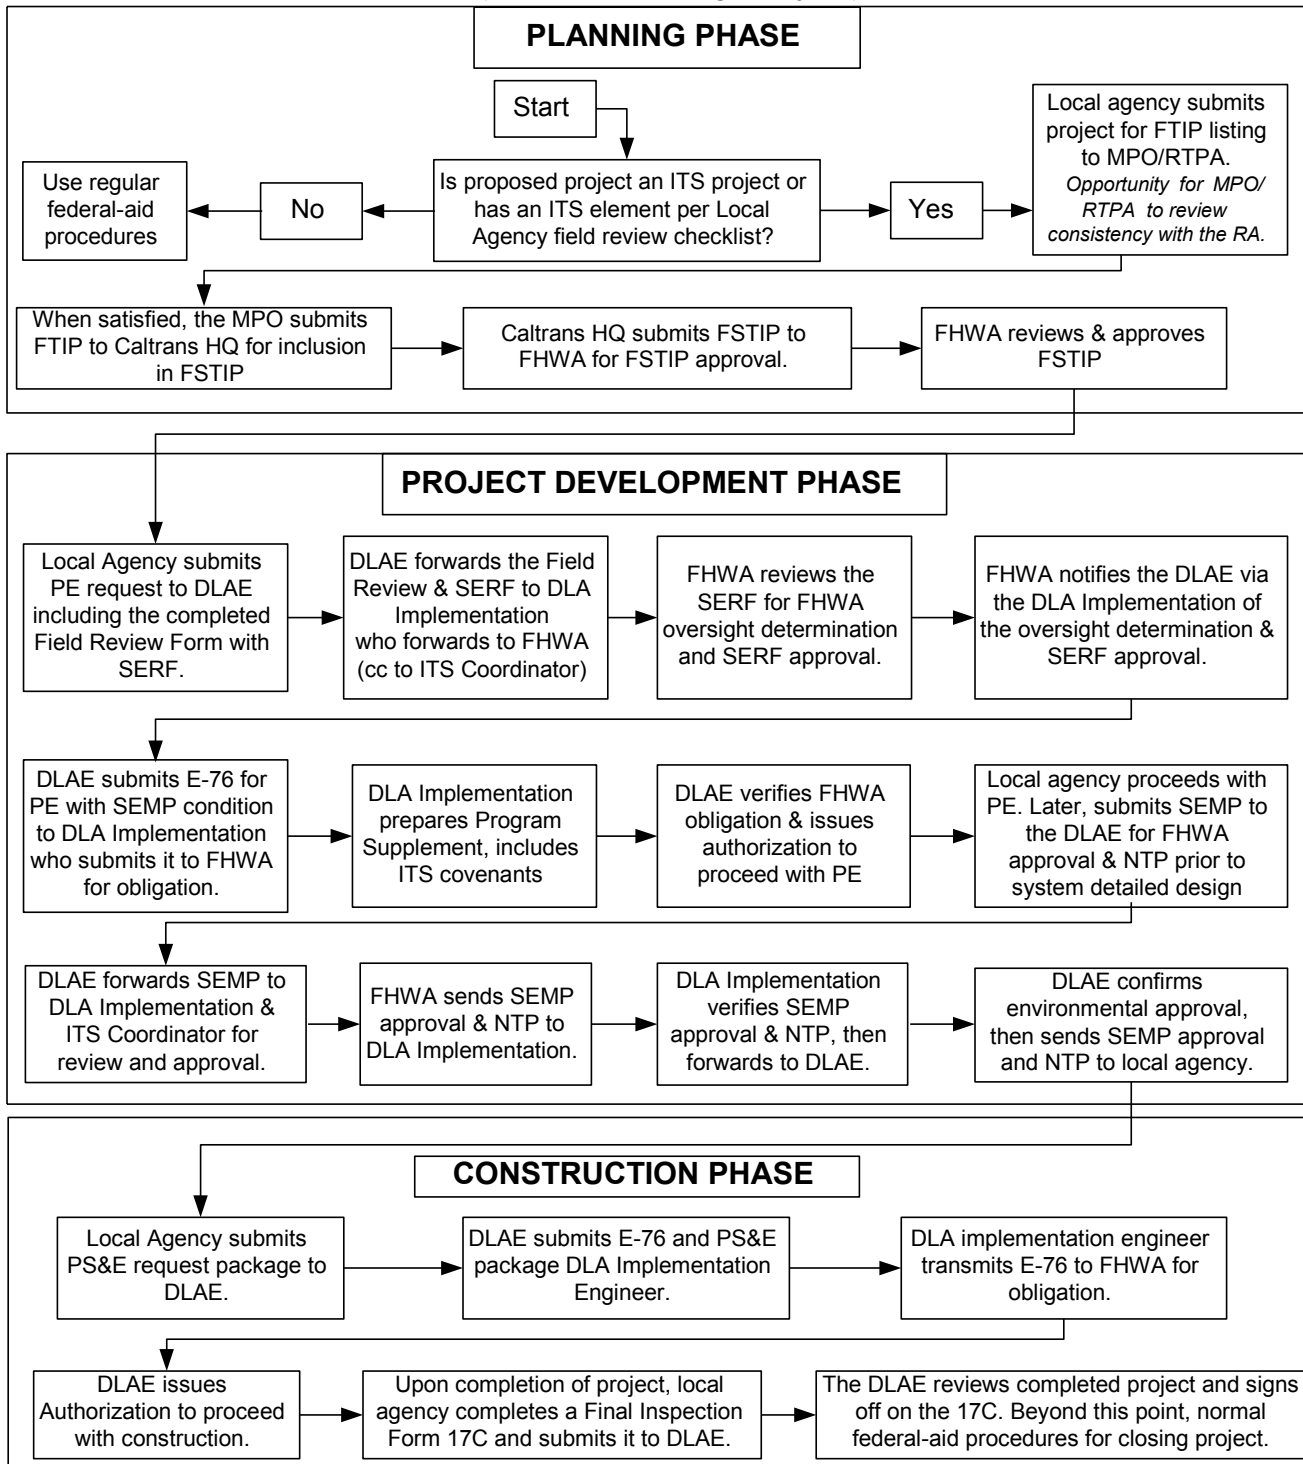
PLANNING PHASE

Start

Is proposed project an ITS project or has an ITS element per Local Agency field review checklist?

No

Use regular federal-aid procedures

Yes

Local agency submits project for FTIP listing to MPO/RTPA. Opportunity for MPO/ RTPA to review consistency with the RA.

When satisfied, the MPO submits FTIP to Caltrans HQ for inclusion in FSTIP

Caltrans HQ submits FSTIP to FHWA for FSTIP approval.

FHWA reviews & approves FSTIP

PROJECT DEVELOPMENT PHASE

Local Agency submits PE request to DLAE including the completed Field Review Form with SERF.

DLAE forwards the Field Review & SERF to DLA Implementation who forwards to FHWA (cc to ITS Coordinator)

FHWA reviews the SERF for FHWA oversight determination and SERF approval.

FHWA notifies the DLAE via the DLA Implementation of the oversight determination & SERF approval.

DLAE submits E-76 for PE with SEMP condition to DLA Implementation who submits it to FHWA for obligation.

DLA Implementation prepares Program Supplement, includes ITS covenants

DLAE verifies FHWA obligation & issues authorization to proceed with PE

Local agency proceeds with PE. Later, submits SEMP to the DLAE for FHWA approval & NTP prior to system detailed design

DLAE forwards SEMP to DLA Implementation & ITS Coordinator for review and approval.

FHWA sends SEMP approval & NTP to DLA Implementation.

DLA Implementation verifies SEMP approval & NTP, then forwards to DLAE.

DLAE confirms environmental approval, then sends SEMP approval and NTP to local agency.

CONSTRUCTION PHASE

Local Agency submits PS&E request package to DLAE.

DLAE submits E-76 and PS&E package DLA Implementation Engineer.

DLA implementation engineer transmits E-76 to FHWA for obligation.

DLAE issues Authorization to proceed with construction.

Upon completion of project, local agency completes a Final Inspection Form 17C and submits it to DLAE.

The DLAE reviews completed project and signs off on the 17C. Beyond this point, normal federal-aid procedures for closing project.